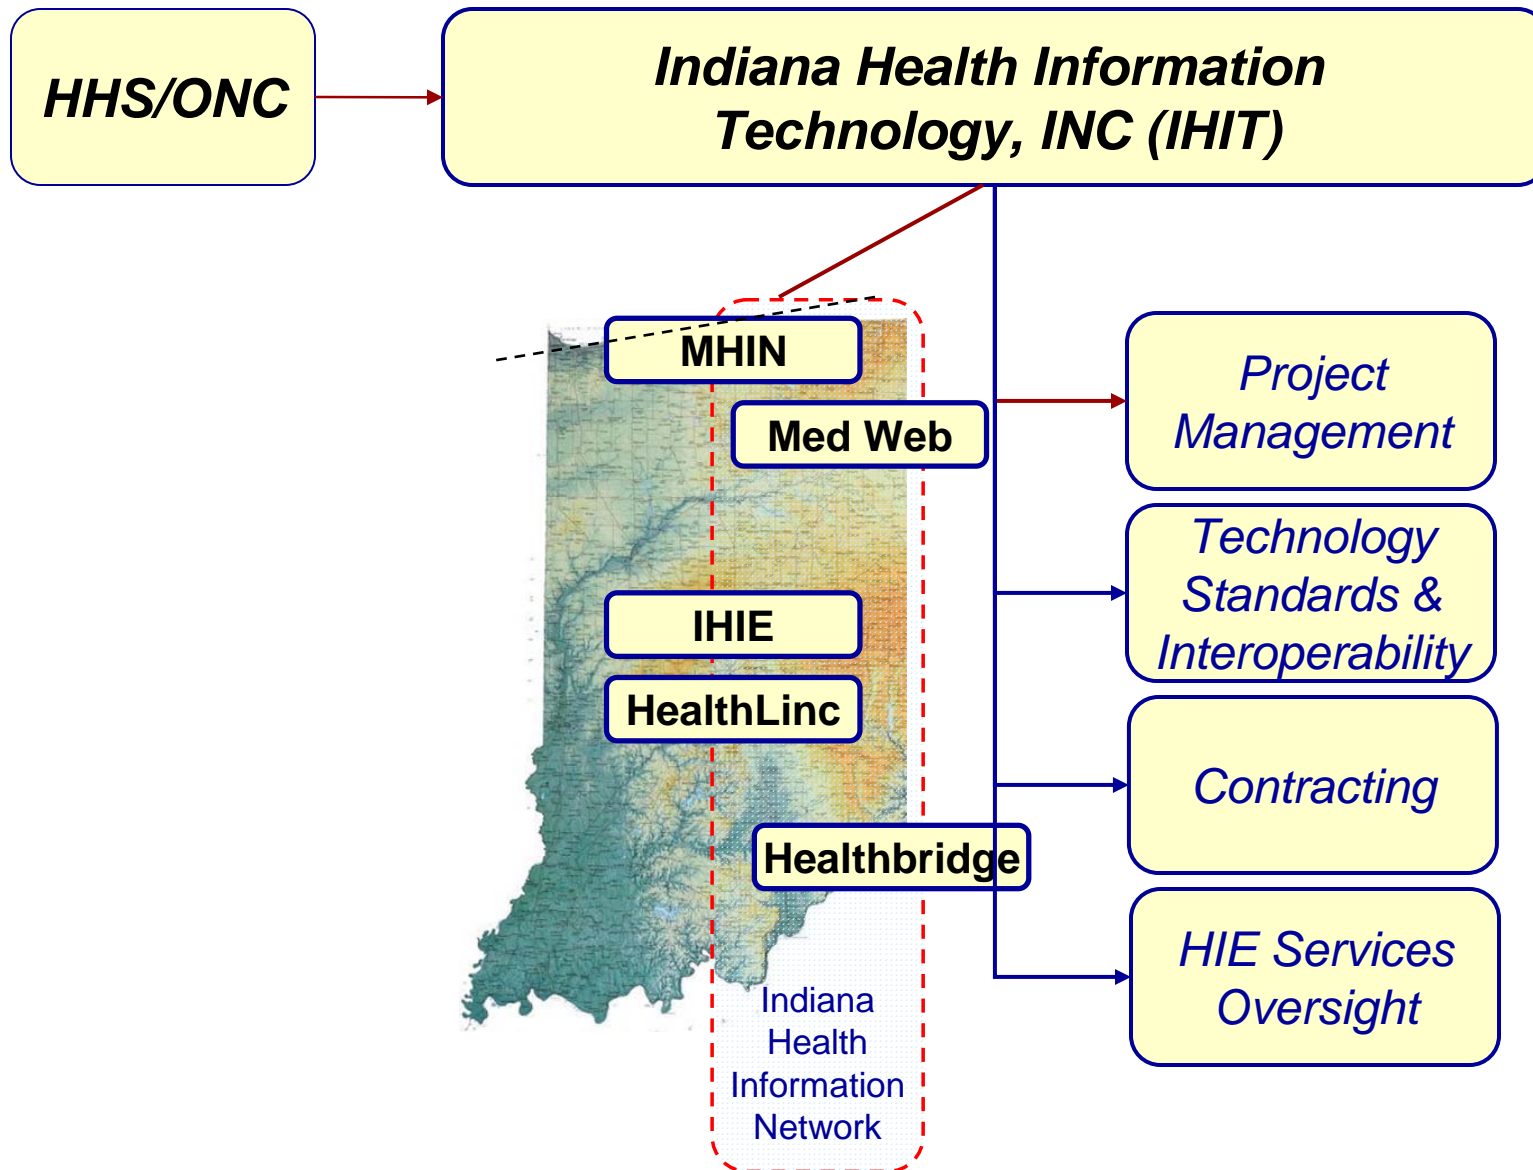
HHS/ONC

Indiana Health Information Technology, INC (IHIT)

MHIN

Med Web

IHIE

HealthLinc

Healthbridge

Indiana Health Information Network

Project Management

Technology Standards & Interoperability

Contracting

HIE Services Oversight